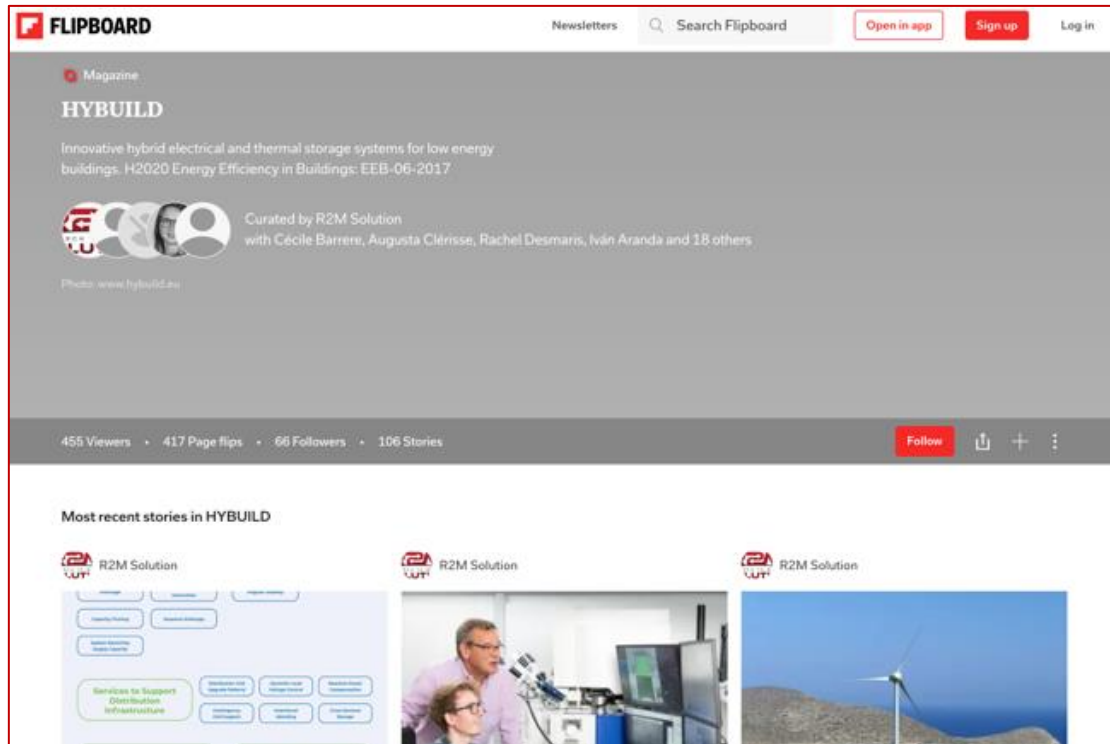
FLIPBOARD

Newsletters

Search Flipboard

Open in app

Sign up

Log in

Magazine

HYBUILD

Innovative hybrid electrical and thermal storage systems for low energy buildings. H2020 Energy Efficiency in Buildings: EEB-06-2017

Curated by R2M Solution
with Cécile Barrere, Augusta Clérisse, Rachel Desmaris, Iván Aranda and 18 others

Photo: www.hybuild.eu

455 Viewers • 417 Page flips • 66 Followers • 106 Stories

Follow

Most recent stories in HYBUILD

R2M Solution

R2M Solution

R2M Solution

Services to Support Distribution Infrastructure

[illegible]